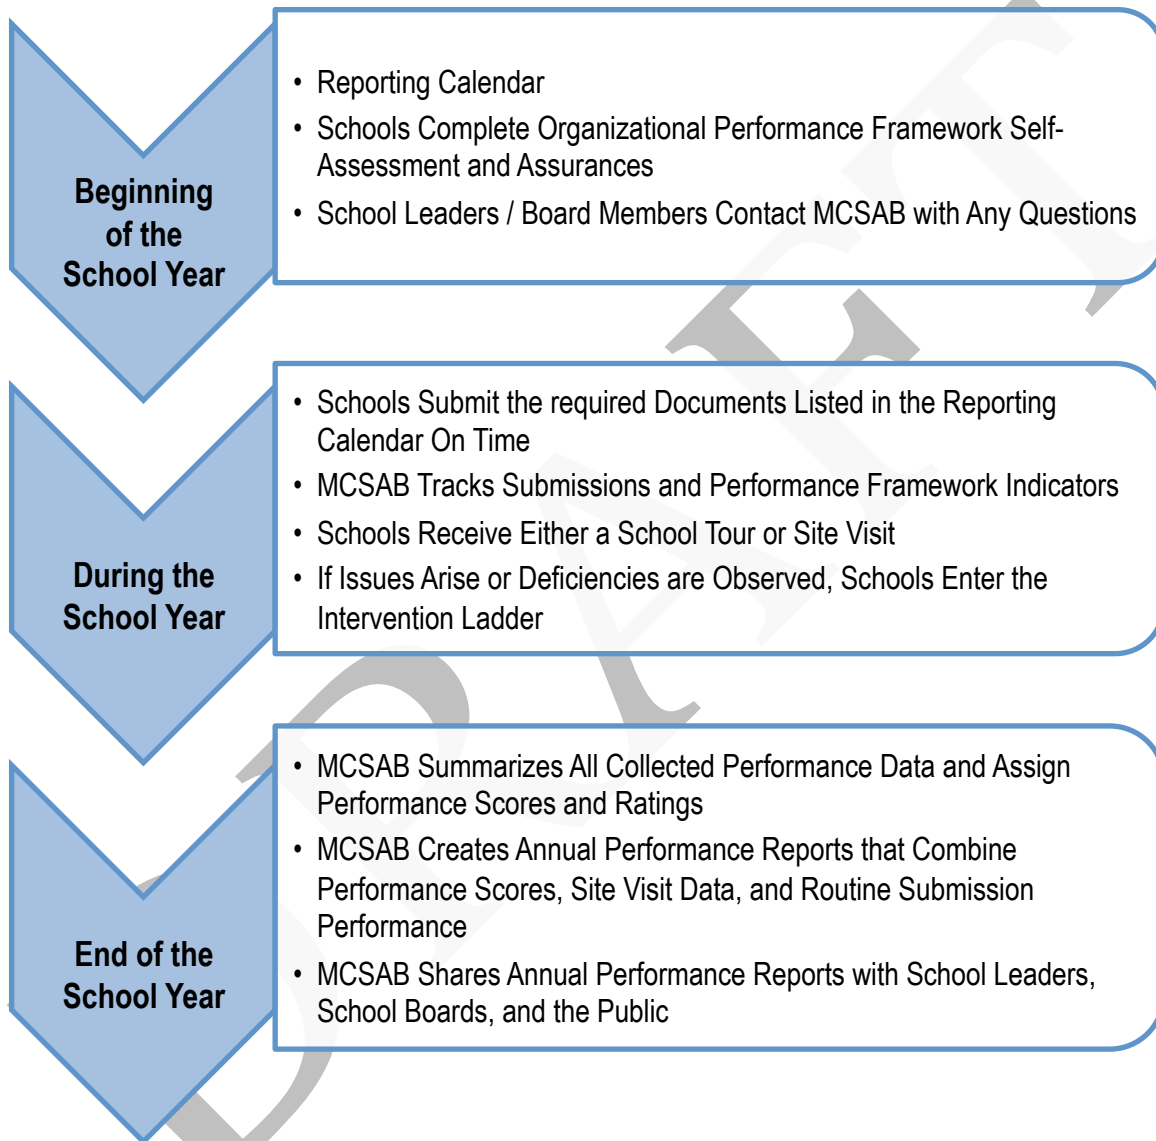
Beginning of the School Year

- Reporting Calendar
- Schools Complete Organizational Performance Framework Self-Assessment and Assurances
- School Leaders / Board Members Contact MCSAB with Any Questions

During the School Year

- Schools Submit the required Documents Listed in the Reporting Calendar On Time
- MCSAB Tracks Submissions and Performance Framework Indicators
- Schools Receive Either a School Tour or Site Visit
- If Issues Arise or Deficiencies are Observed, Schools Enter the Intervention Ladder

End of the School Year

- MCSAB Summarizes All Collected Performance Data and Assign Performance Scores and Ratings
- MCSAB Creates Annual Performance Reports that Combine Performance Scores, Site Visit Data, and Routine Submission Performance
- MCSAB Shares Annual Performance Reports with School Leaders, School Boards, and the Public

DRAFT